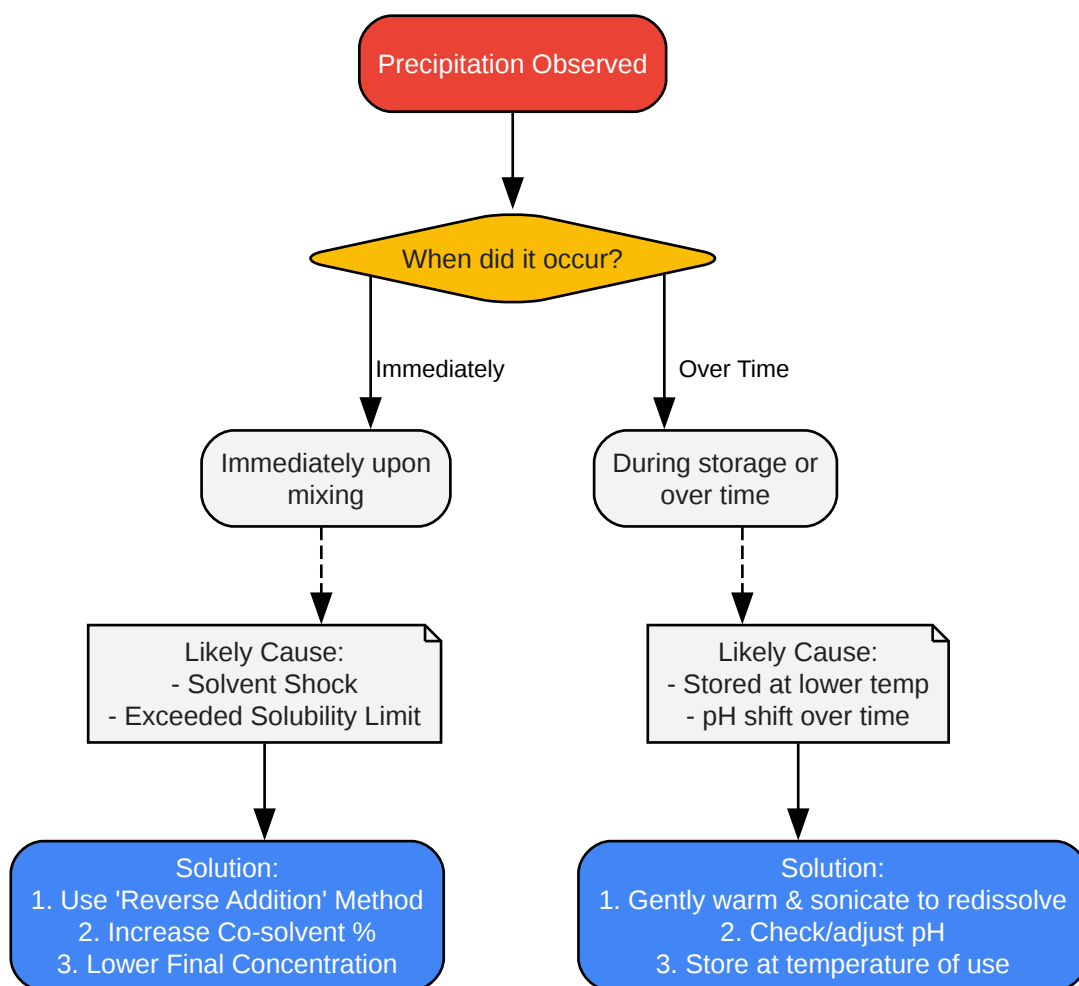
Precipitation Observed

When did it occur?

Immediately

Over Time

Immediately upon mixing

During storage or over time

Likely Cause:
- Solvent Shock
- Exceeded Solubility Limit

Likely Cause:
- Stored at lower temp
- pH shift over time

Solution:
1. Use 'Reverse Addition' Method
2. Increase Co-solvent %
3. Lower Final Concentration

Solution:
1. Gently warm & sonicate to redissolve
2. Check/adjust pH
3. Store at temperature of use